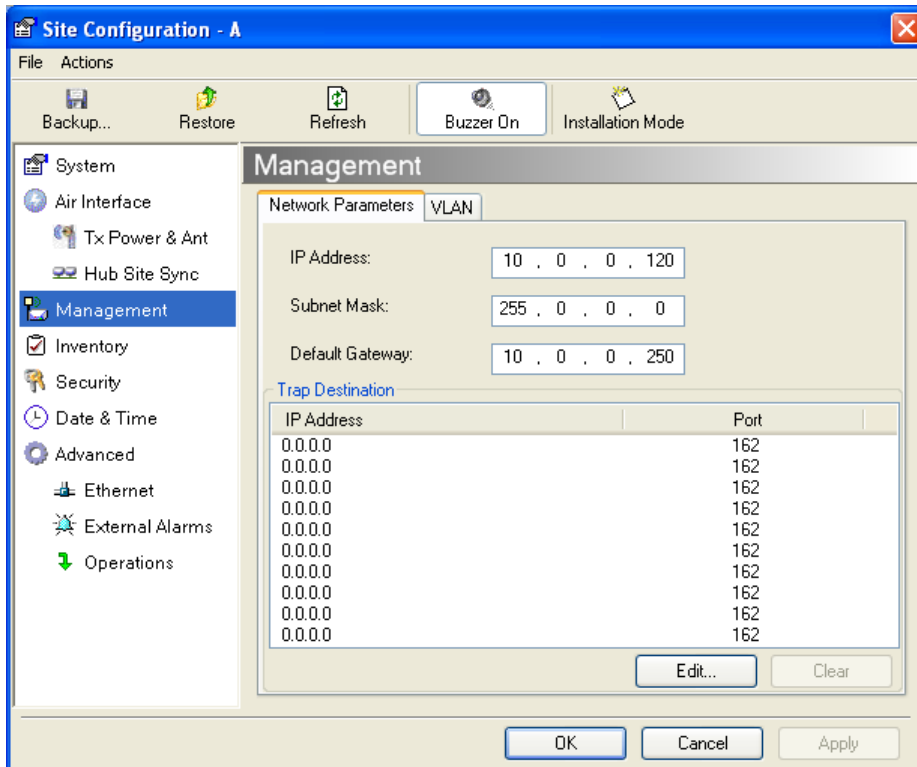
Site Configuration - A

File Actions

Backup... Restore Refresh Buzzer On Installation Mode

System
Air Interface
Tx Power & Ant
Hub Site Sync
Management
Inventory
Security
Date & Time
Advanced
Ethernet
External Alarms
Operations

Management

Network Parameters VLAN

IP Address: 10 . 0 . 0 . 120

Subnet Mask: 255 . 0 . 0 . 0

Default Gateway: 10 . 0 . 0 . 250

Trap Destination

| IP Address | Port |
|---|---|
| 0.0.0.0 | 162 |
| 0.0.0.0 | 162 |
| 0.0.0.0 | 162 |
| 0.0.0.0 | 162 |
| 0.0.0.0 | 162 |
| 0.0.0.0 | 162 |
| 0.0.0.0 | 162 |
| 0.0.0.0 | 162 |
| 0.0.0.0 | 162 |
| 0.0.0.0 | 162 |

Edit... Clear

OK Cancel Apply